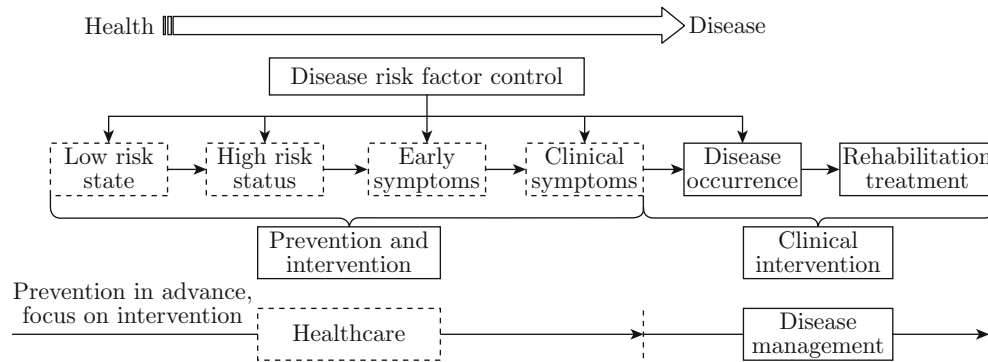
Health

Disease

Disease risk factor control

Low risk state

High risk status

Early symptoms

Clinical symptoms

Disease occurrence

Rehabilitation treatment

Prevention and intervention

Clinical intervention

Prevention in advance, focus on intervention

Healthcare

Disease management